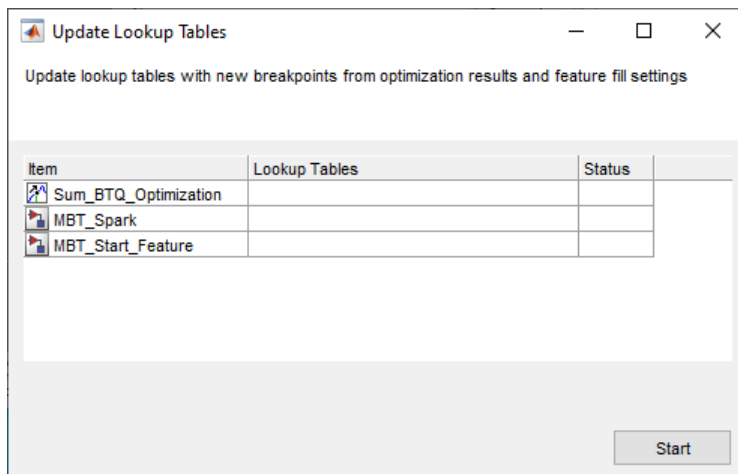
Update Lookup Tables

Update lookup tables with new breakpoints from optimization results and feature fill settings

| Item | Lookup Tables | Status |
|---|---|---|
| Sum_BTQ_Optimization | | |
| MBT_Spark | | |
| MBT_Start_Feature | | |

Start